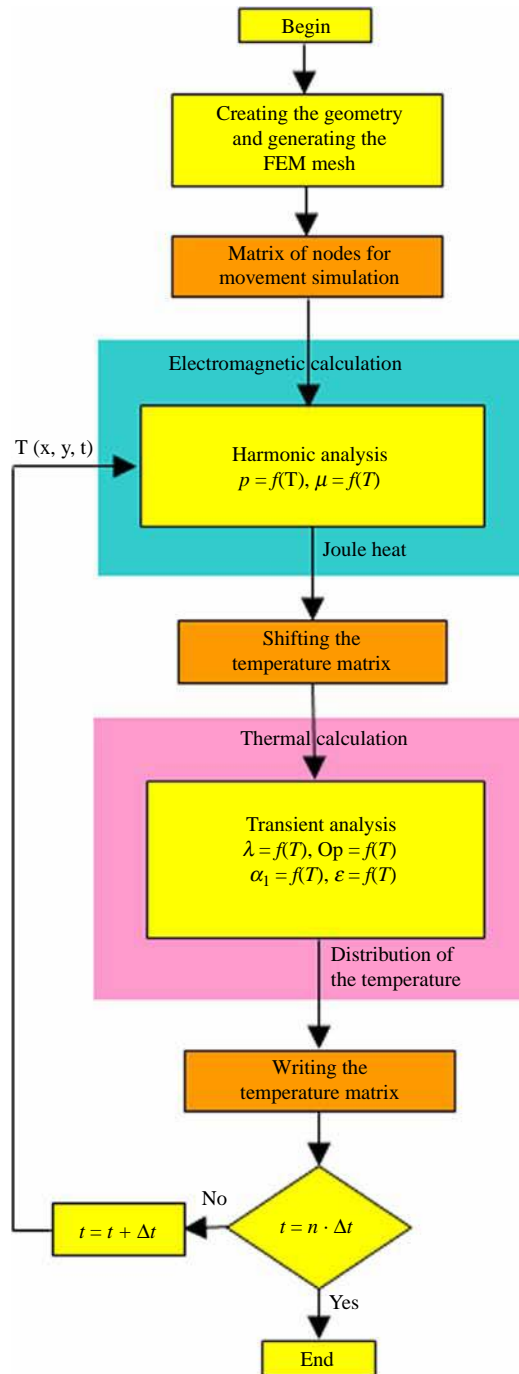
Begin

Creating the geometry and generating the FEM mesh

Matrix of nodes for movement simulation

Electromagnetic calculation

T (x, y, t)

Harmonic analysis
$p = f(\mathrm{T})$, $\mu = f(T)$

Joule heat

Shifting the temperature matrix

Thermal calculation

Transient analysis
$\lambda = f(T)$, $\mathrm{Op} = f(T)$
$\alpha_1 = f(T)$, $\varepsilon = f(T)$

Distribution of the temperature

Writing the temperature matrix

No

$t = t + \Delta t$

$t = n \cdot \Delta t$

Yes

End